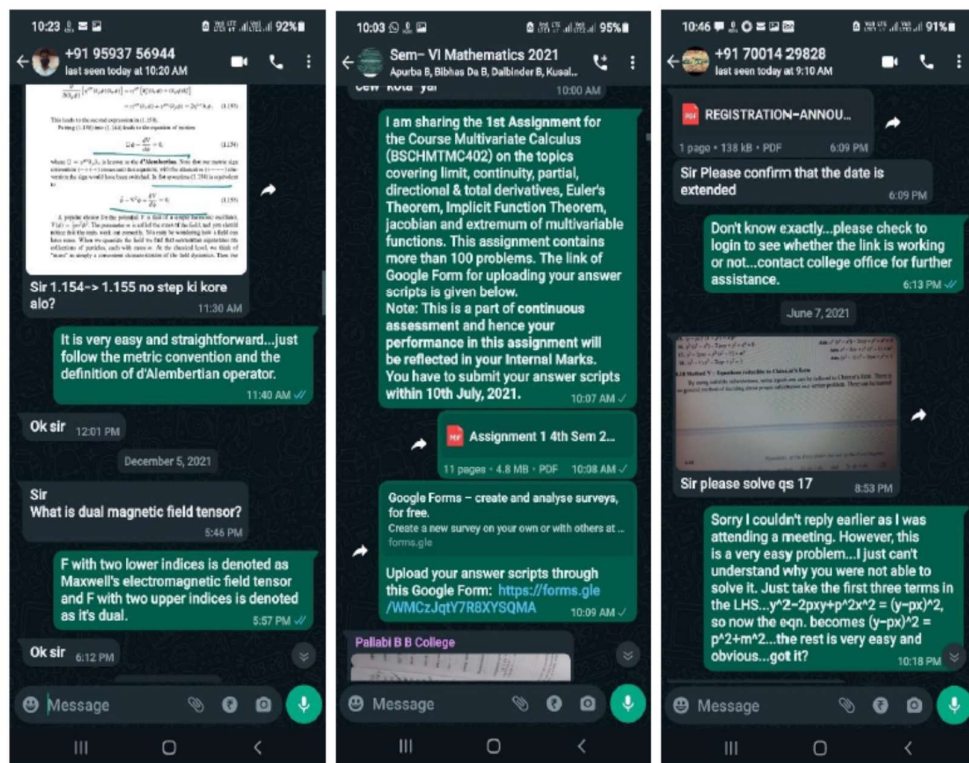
10:23 92%

+91 95937 56944
last seen today at 10:20 AM

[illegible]

Sir 1.154-> 1.155 no step ki kore alo?
11:30 AM

It is very easy and straightforward...just follow the metric convention and the definition of d'Alembertian operator.
11:40 AM

Ok sir 12:01 PM

December 5, 2021

Sir
What is dual magnetic field tensor?
5:46 PM

F with two lower indices is denoted as Maxwell's electromagnetic field tensor and F with two upper indices is denoted as it's dual.
5:57 PM

Ok sir 6:12 PM

Message

10:03 95%

Sem- VI Mathematics 2021
Apurba B, Bibhas Da B, Dalbinder B, Kusal...

10:00 AM

I am sharing the 1st Assignment for the Course Multivariate Calculus (BSCHMTMC402) on the topics covering limit, continuity, partial, directional & total derivatives, Euler's Theorem, Implicit Function Theorem, jacobian and extremum of multivariable functions. This assignment contains more than 100 problems. The link of Google Form for uploading your answer scripts is given below.
Note: This is a part of continuous assessment and hence your performance in this assignment will be reflected in your Internal Marks.
You have to submit your answer scripts within 10th July, 2021.
10:07 AM

Assignment 1 4th Sem 2...
11 pages • 4.8 MB • PDF 10:08 AM

Google Forms – create and analyse surveys, for free.
Create a new survey on your own or with others at ...
forms.gle

Upload your answer scripts through this Google Form: https://forms.gle/WMCzJqtY7R8XYSQMA
10:09 AM

Pallabi B B College

Message

10:46 91%

+91 70014 29828
last seen today at 9:10 AM

REGISTRATION-ANNOU...
1 page • 138 kB • PDF 6:09 PM

Sir Please confirm that the date is extended
6:09 PM

Don't know exactly...please check to login to see whether the link is working or not...contact college office for further assistance.
6:13 PM

June 7, 2021

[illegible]

Sir please solve qs 17
8:53 PM

Sorry I couldn't reply earlier as I was attending a meeting. However, this is a very easy problem...I just can't understand why you were not able to solve it. Just take the first three terms in the LHS...y^2−2pxy+p^2x^2 = (y−px)^2, so now the eqn. becomes (y−px)^2 = p^2+m^2...the rest is very easy and obvious...got it?
10:18 PM

Message